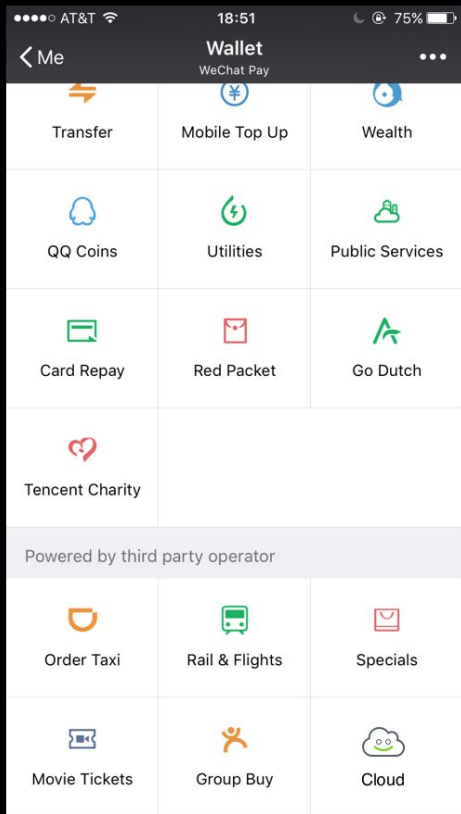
●●●●○ AT&T 18:51 75%

Me

Wallet
WeChat Pay

•••

| Transfer | Mobile Top Up | Wealth |
|---|---|---|
| QQ Coins | Utilities | Public Services |
| Card Repay | Red Packet | Go Dutch |
| Tencent Charity | | |

Powered by third party operator

| Order Taxi | Rail & Flights | Specials |
|---|---|---|
| Movie Tickets | Group Buy | Cloud |